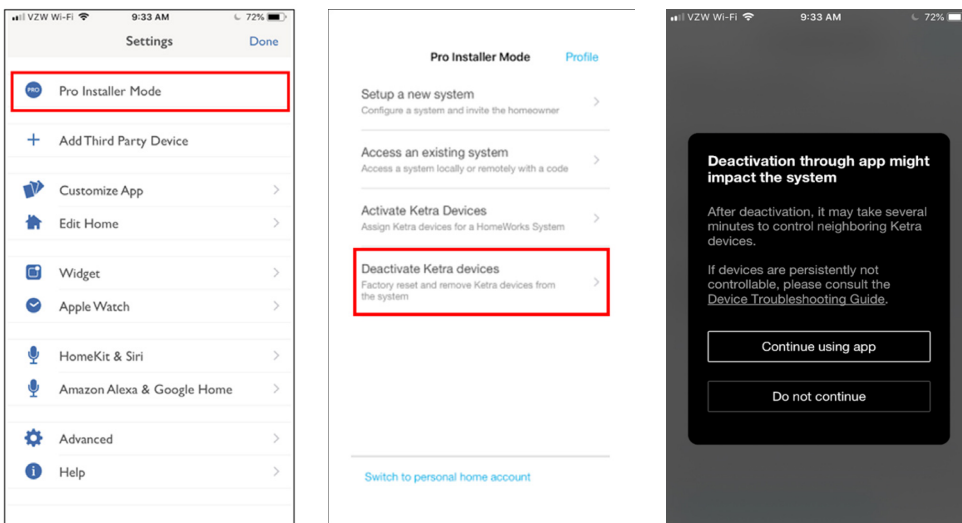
VZW Wi-Fi 9:33 AM 72%

Settings Done

PRO Pro Installer Mode

+ Add Third Party Device

Customize App

Edit Home

Widget

Apple Watch

HomeKit & Siri

Amazon Alexa & Google Home

Advanced

Help

Pro Installer Mode Profile

Setup a new system
Configure a system and invite the homeowner

Access an existing system
Access a system locally or remotely with a code

Activate Ketra Devices
Assign Ketra devices for a HomeWorks System

Deactivate Ketra devices
Factory reset and remove Ketra devices from the system

Switch to personal home account

VZW Wi-Fi 9:33 AM 72%

Deactivation through app might impact the system

After deactivation, it may take several minutes to control neighboring Ketra devices.

If devices are persistently not controllable, please consult the Device Troubleshooting Guide.

Continue using app

Do not continue